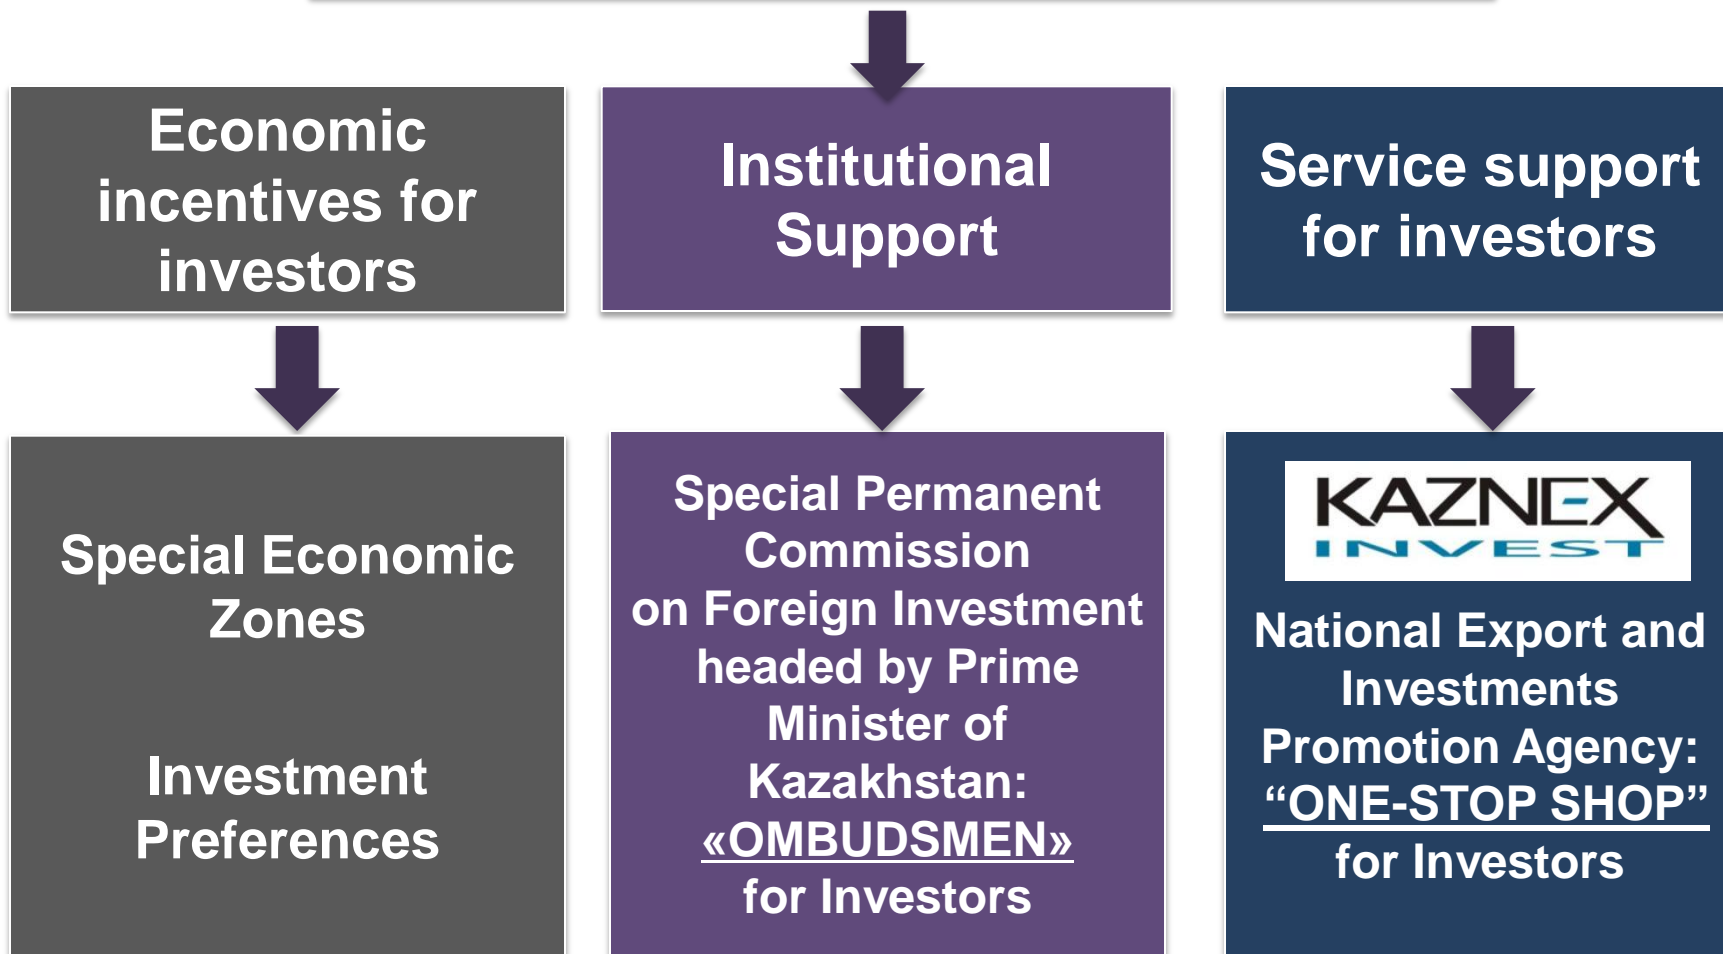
Economic incentives for investors

Institutional Support

Service support for investors

Special Economic Zones

Investment Preferences

Special Permanent Commission on Foreign Investment headed by Prime Minister of Kazakhstan: «OMBUDSMEN» for Investors

KAZNEX INVEST

National Export and Investments Promotion Agency: "ONE-STOP SHOP" for Investors